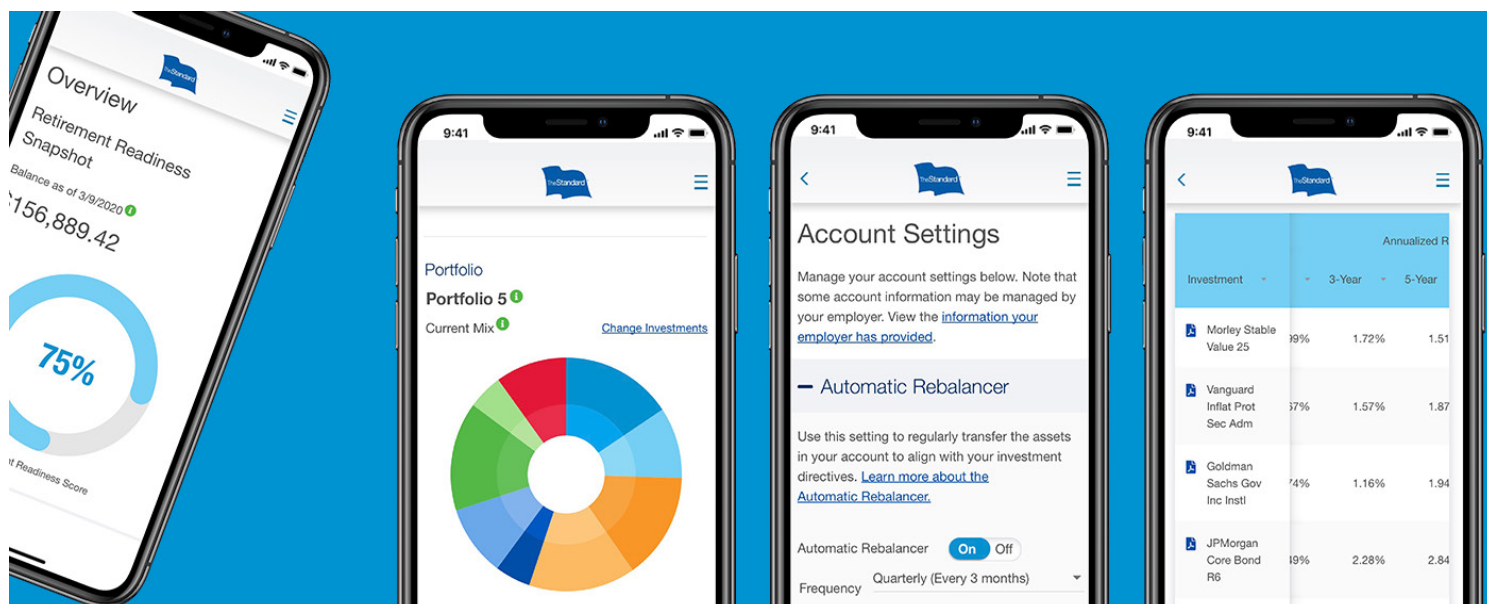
The Standard

Overview

Retirement Readiness Snapshot

Balance as of 3/9/2020

156,889.42

75%

t Readiness Score

9:41

The Standard

Portfolio

Portfolio 5

Current Mix

Change Investments

9:41

The Standard

Account Settings

Manage your account settings below. Note that some account information may be managed by your employer. View the information your employer has provided.

— Automatic Rebalancer

Use this setting to regularly transfer the assets in your account to align with your investment directives. Learn more about the Automatic Rebalancer.

Automatic Rebalancer On Off

Frequency Quarterly (Every 3 months)

9:41

The Standard

| Investment | | 3-Year | 5-Year |
|---|---|---|---|
| | Annualized R | | |
| Morley Stable Value 25 | 39% | 1.72% | 1.51 |
| Vanguard Inflat Prot Sec Adm | 57% | 1.57% | 1.87 |
| Goldman Sachs Gov Inc Instl | 74% | 1.16% | 1.94 |
| JPMorgan Core Bond R6 | 49% | 2.28% | 2.84 |